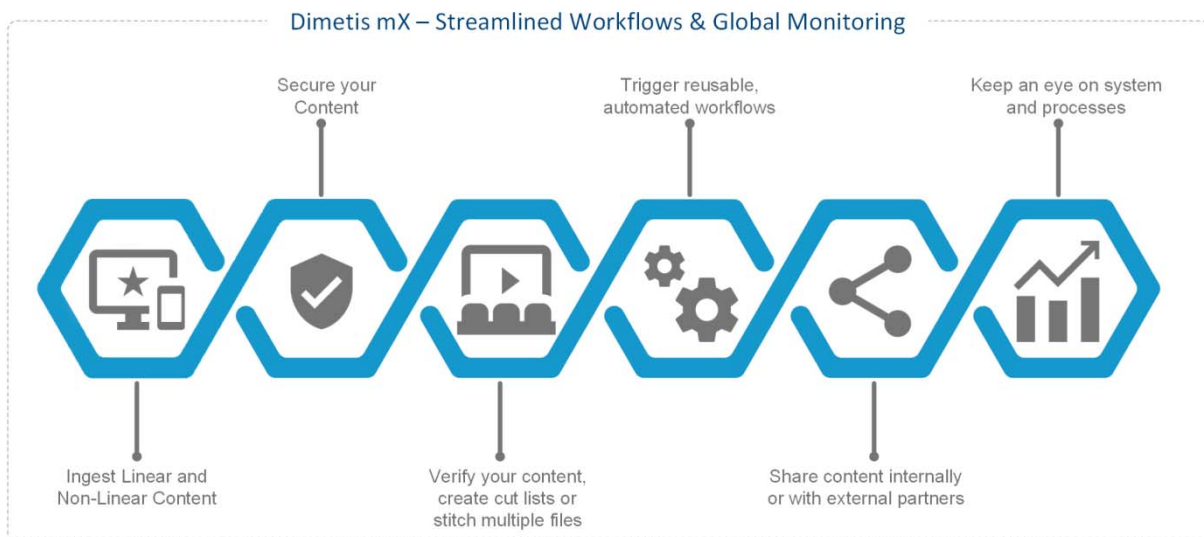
Dimetis mX – Streamlined Workflows & Global Monitoring

Secure your Content

Trigger reusable, automated workflows

Keep an eye on system and processes

Ingest Linear and Non-Linear Content

Verify your content, create cut lists or stitch multiple files

Share content internally or with external partners